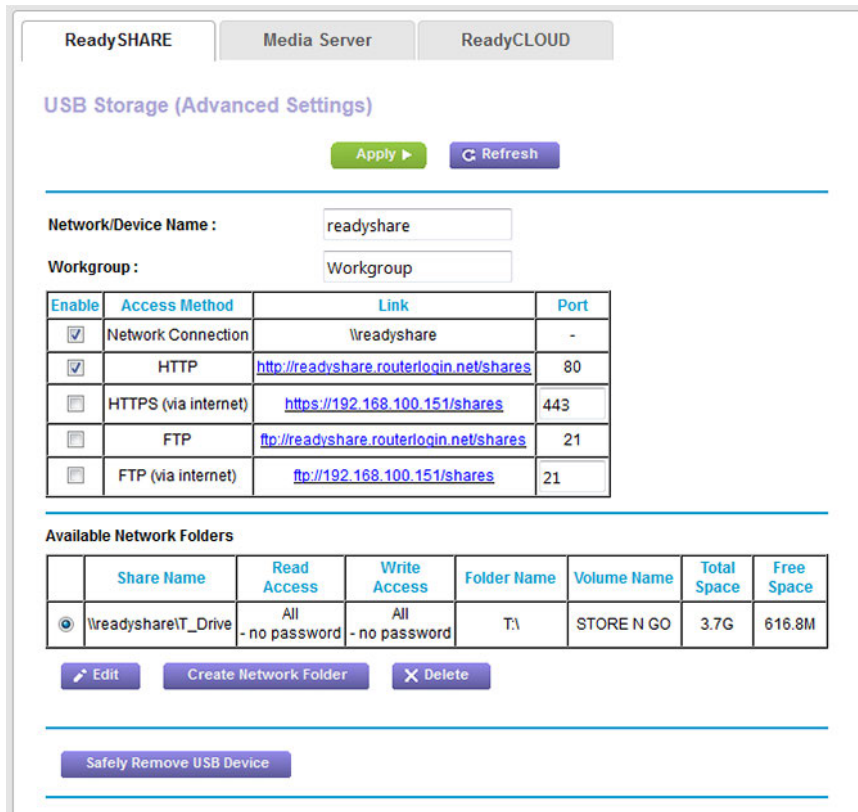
ReadySHARE | Media Server | ReadyCLOUD

USB Storage (Advanced Settings)

Apply ▶ | Refresh

Network/Device Name : readyshare

Workgroup : Workgroup

| Enable | Access Method | Link | Port |
|---|---|---|---|
| ☑ | Network Connection | \\readyshare | - |
| ☑ | HTTP | http://readyshare.routerlogin.net/shares | 80 |
| ☐ | HTTPS (via internet) | https://192.168.100.151/shares | 443 |
| ☐ | FTP | ftp://readyshare.routerlogin.net/shares | 21 |
| ☐ | FTP (via internet) | ftp://192.168.100.151/shares | 21 |

Available Network Folders

| | Share Name | Read Access | Write Access | Folder Name | Volume Name | Total Space | Free Space |
|---|---|---|---|---|---|---|---|
| ◉ | \\readyshare\T_Drive | All - no password | All - no password | T:\ | STORE N GO | 3.7G | 616.8M |

Edit | Create Network Folder | Delete

Safely Remove USB Device